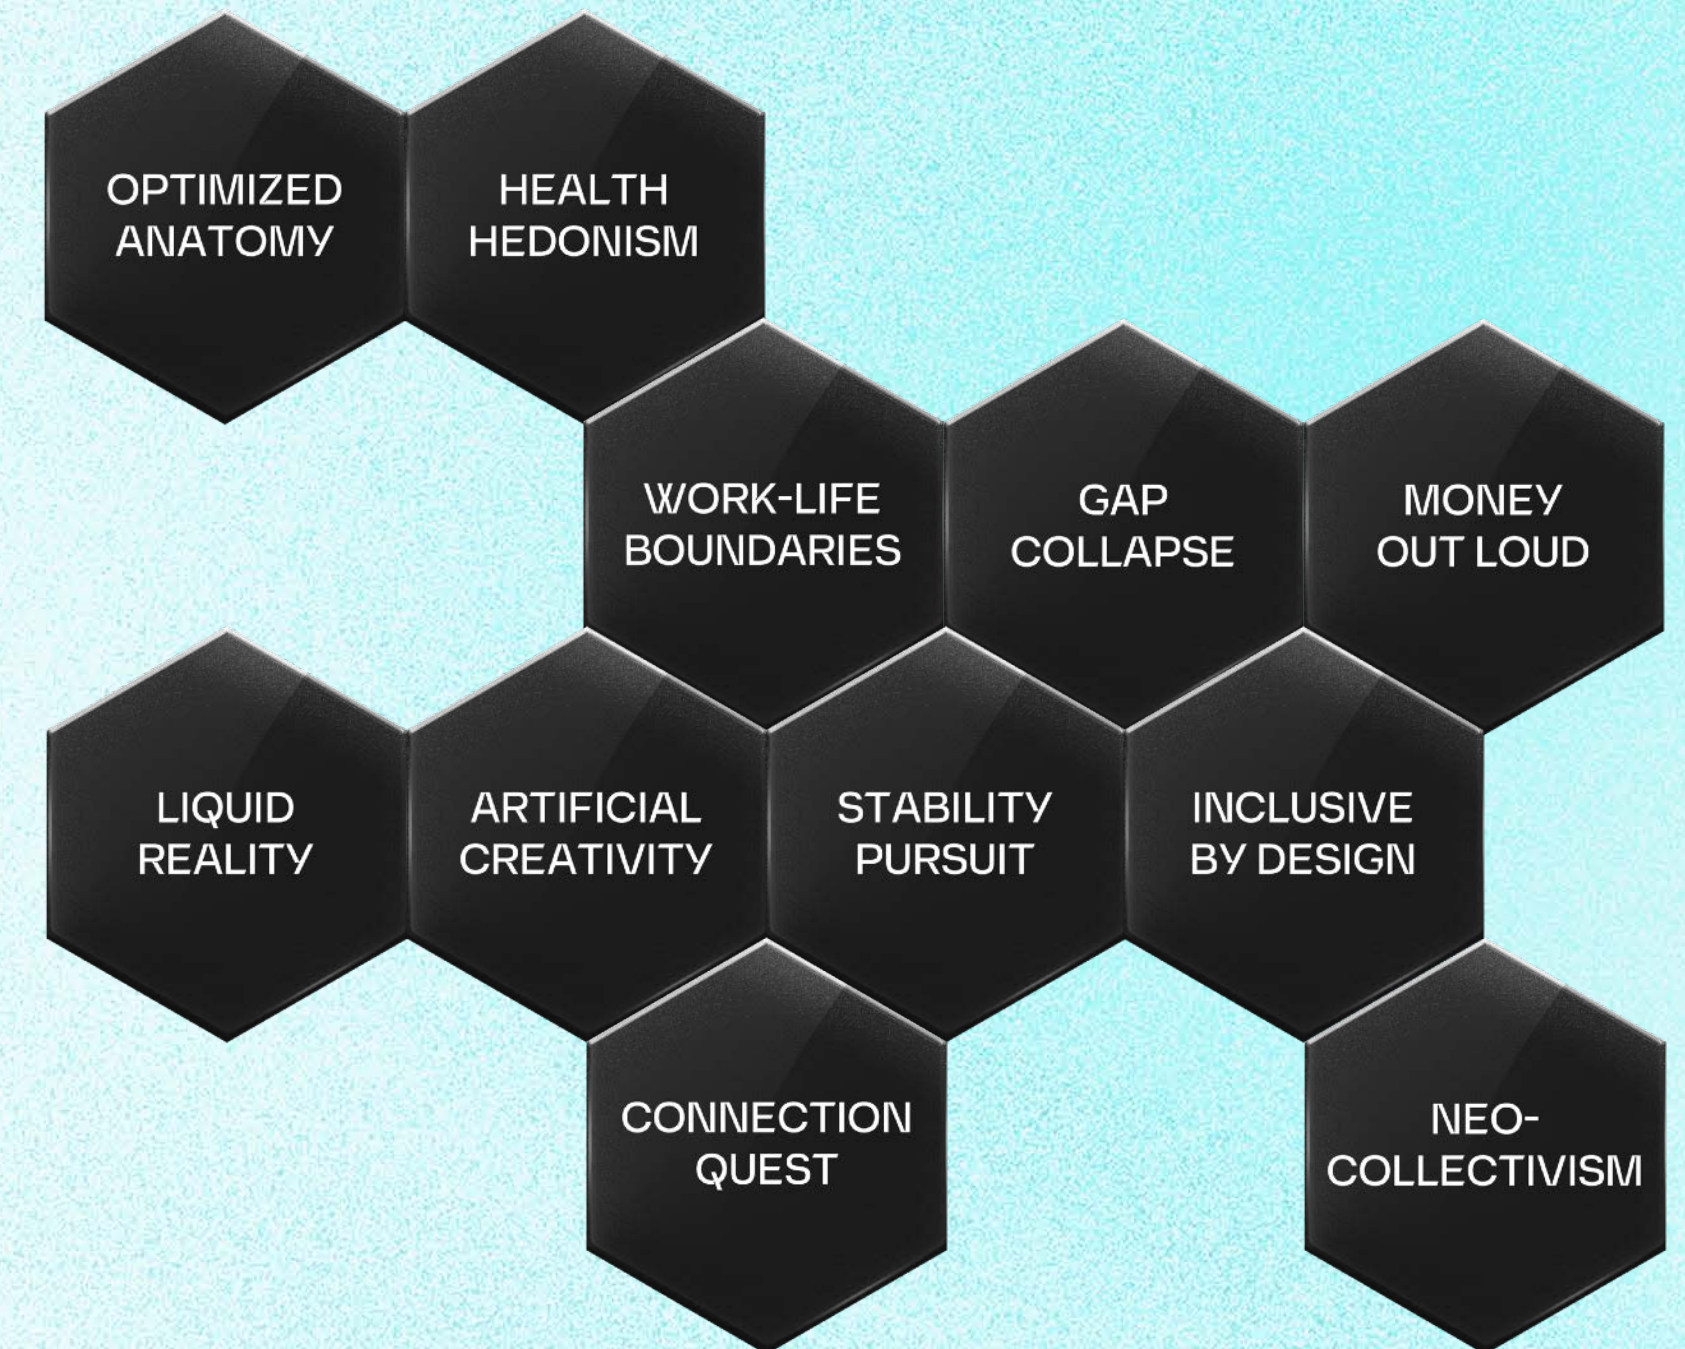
OPTIMIZED ANATOMY

HEALTH HEDONISM

WORK-LIFE BOUNDARIES

GAP COLLAPSE

MONEY OUT LOUD

LIQUID REALITY

ARTIFICIAL CREATIVITY

STABILITY PURSUIT

INCLUSIVE BY DESIGN

CONNECTION QUEST

NEO-COLLECTIVISM